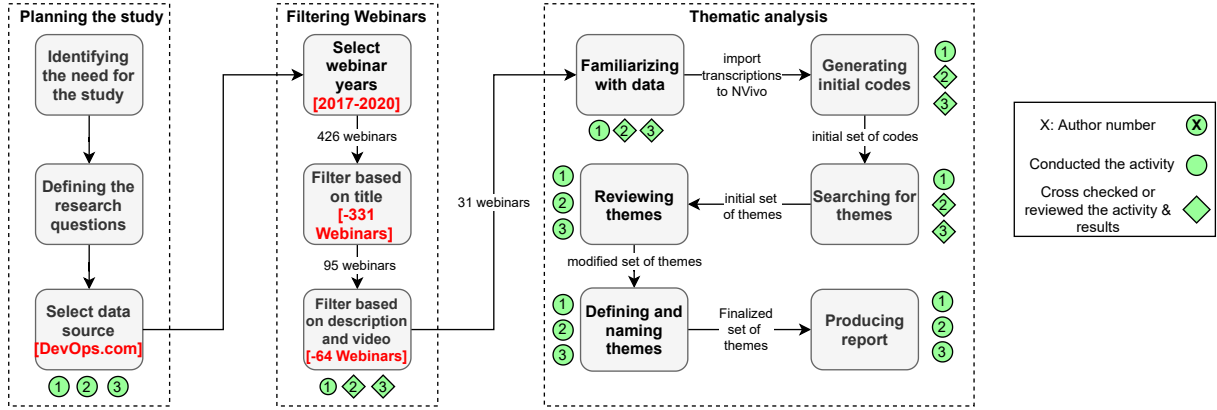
Planning the study

Identifying the need for the study

Defining the research questions

Select data source [DevOps.com]

1 2 3

Filtering Webinars

Select webinar years [2017-2020]

426 webinars

Filter based on title [-331 Webinars]

95 webinars

Filter based on description and video [-64 Webinars]

1 2 3

31 webinars

Thematic analysis

Familiarizing with data

1 2 3

import transcriptions to NVivo

Generating initial codes

1 2 3

initial set of codes

Searching for themes

1 2 3

initial set of themes

Reviewing themes

1 2 3

modified set of themes

Defining and naming themes

1 2 3

Finalized set of themes

Producing report

1 2 3

X: Author number X

Conducted the activity

Cross checked or reviewed the activity & results